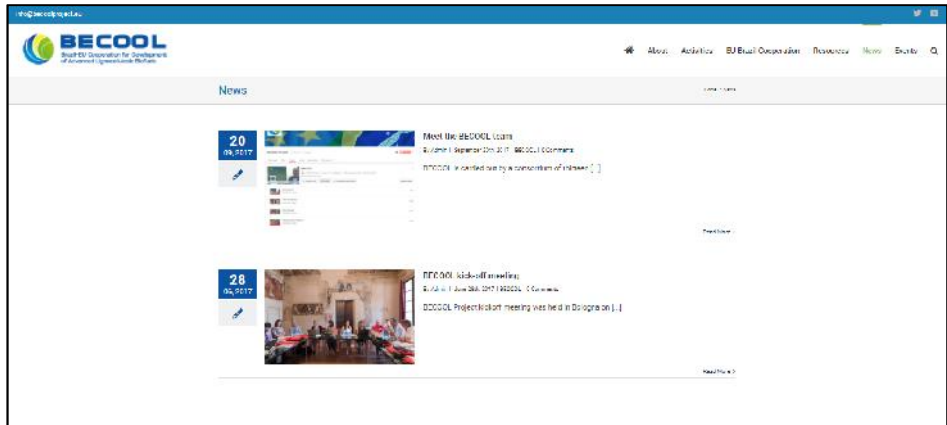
info@becoolproject.eu

BECOOL
Brazil-EU Cooperation for Development of Advanced Lignocellulosic Biofuels

About Activities EU Brazil Cooperation Resources News Events

News

Home / News

20
09, 2017

Meet the BECOOL team

By Admin | September 20th, 2017 | BECOOL | 0 Comments

BECOOL is carried out by a consortium of partners [...]

Read More

28
06, 2017

BECOOL kick-off meeting

By Admin | June 28th, 2017 | BECOOL | 0 Comments

BECOOL Project kickoff meeting was held in Bologna on [...]

Read More >